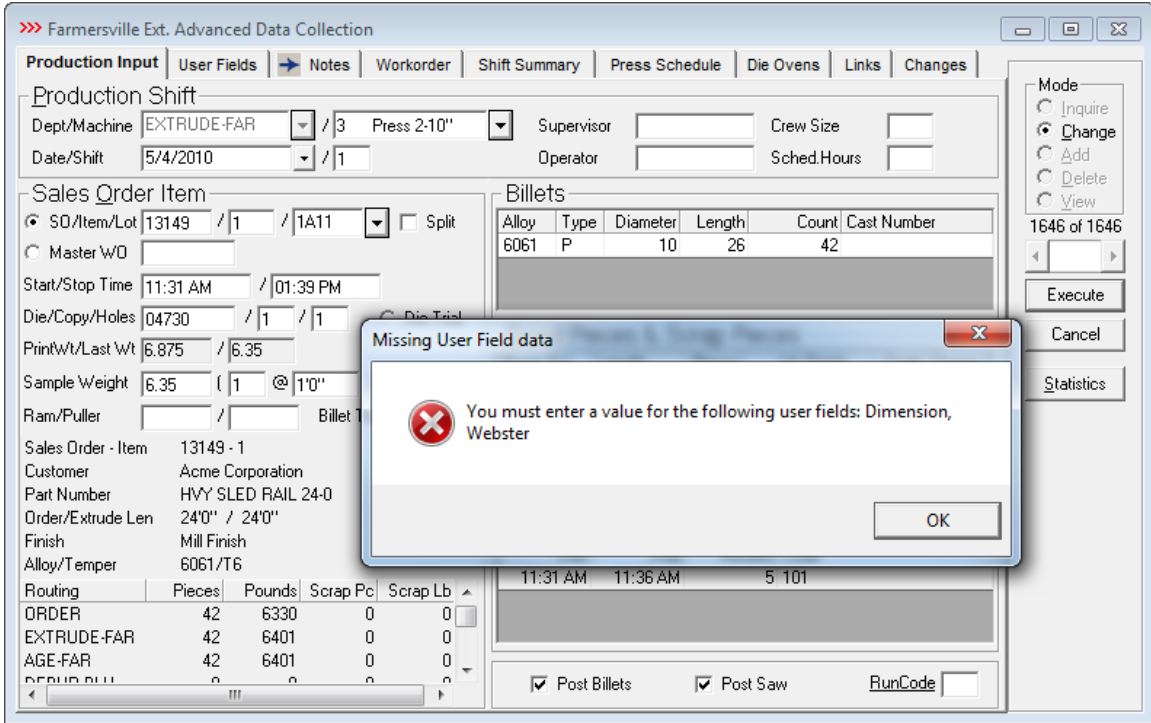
>>> Farmersville Ext. Advanced Data Collection

Production Input | User Fields | Notes | Workorder | Shift Summary | Press Schedule | Die Ovens | Links | Changes

Production Shift
Dept/Machine EXTRUDE-FAR / 3 Press 2-10"
Date/Shift 5/4/2010 / 1
Supervisor
Operator
Crew Size
Sched.Hours

Sales Order Item
SO/Item/Lot 13149 / 1 / 1A11 Split
Master WO
Start/Stop Time 11:31 AM / 01:39 PM
Die/Copy/Holes 04730 / 1 / 1 Die Trial
PrintWt/Last Wt 6.875 / 6.35
Sample Weight 6.35 ( 1 @ 1'0"
Ram/Puller / Billet T

Sales Order - Item 13149 - 1
Customer Acme Corporation
Part Number HVY SLED RAIL 24-0
Order/Extrude Len 24'0" / 24'0"
Finish Mill Finish
Alloy/Temper 6061/T6

| Routing | Pieces | Pounds | Scrap Pc | Scrap Lb |
|---|---|---|---|---|
| ORDER | 42 | 6330 | 0 | 0 |
| EXTRUDE-FAR | 42 | 6401 | 0 | 0 |
| AGE-FAR | 42 | 6401 | 0 | 0 |
| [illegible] | | | | |

Billets
| Alloy | Type | Diameter | Length | Count | Cast Number |
|---|---|---|---|---|---|
| 6061 | P | 10 | 26 | 42 | |

11:31 AM 11:36 AM 5 101

Post Billets Post Saw RunCode

Mode
Inquire
Change
Add
Delete
View
1646 of 1646
Execute
Cancel
Statistics

Missing User Field data
You must enter a value for the following user fields: Dimension, Webster
OK